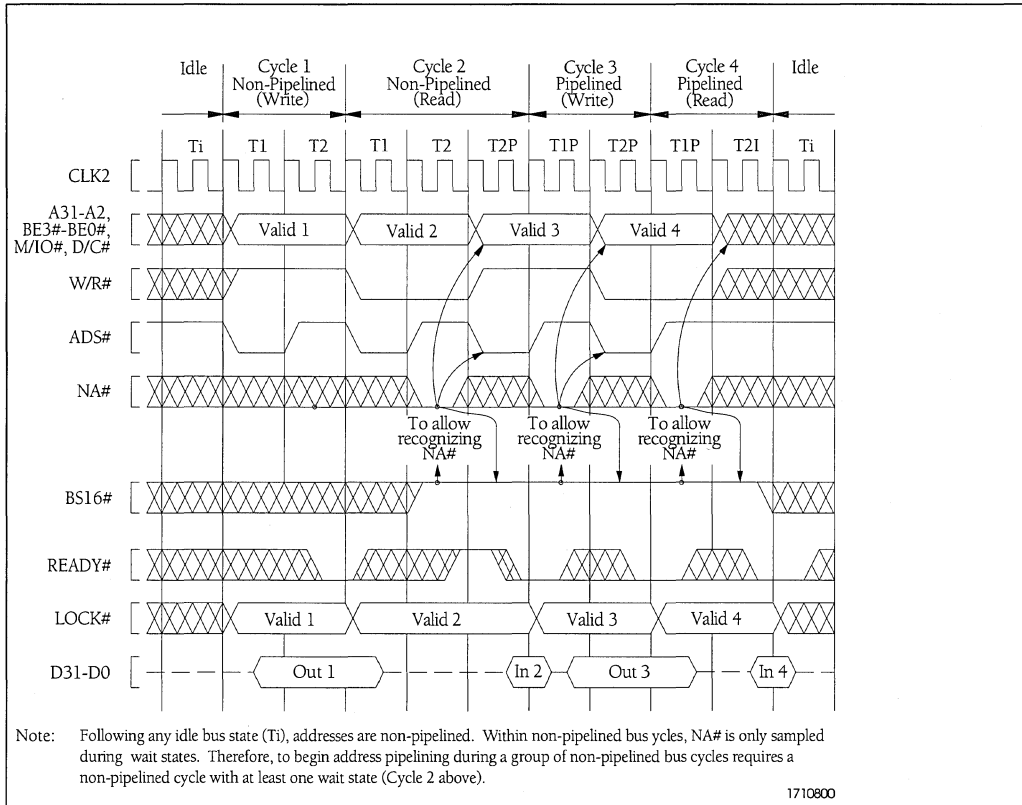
Idle

Cycle 1 Non-Pipelined (Write)

Cycle 2 Non-Pipelined (Read)

Cycle 3 Pipelined (Write)

Cycle 4 Pipelined (Read)

Idle

Ti T1 T2 T1 T2 T2P T1P T2P T1P T2I Ti

CLK2

A31-A2, BE3#-BE0#, M/IO#, D/C#

Valid 1 Valid 2 Valid 3 Valid 4

W/R#

ADS#

NA#

To allow recognizing NA#

To allow recognizing NA#

To allow recognizing NA#

BS16#

READY#

LOCK#

Valid 1 Valid 2 Valid 3 Valid 4

D31-D0

Out 1 In 2 Out 3 In 4

Note: Following any idle bus state (Ti), addresses are non-pipelined. Within non-pipelined bus ycles, NA# is only sampled during wait states. Therefore, to begin address pipelining during a group of non-pipelined bus cycles requires a non-pipelined cycle with at least one wait state (Cycle 2 above).

1710800